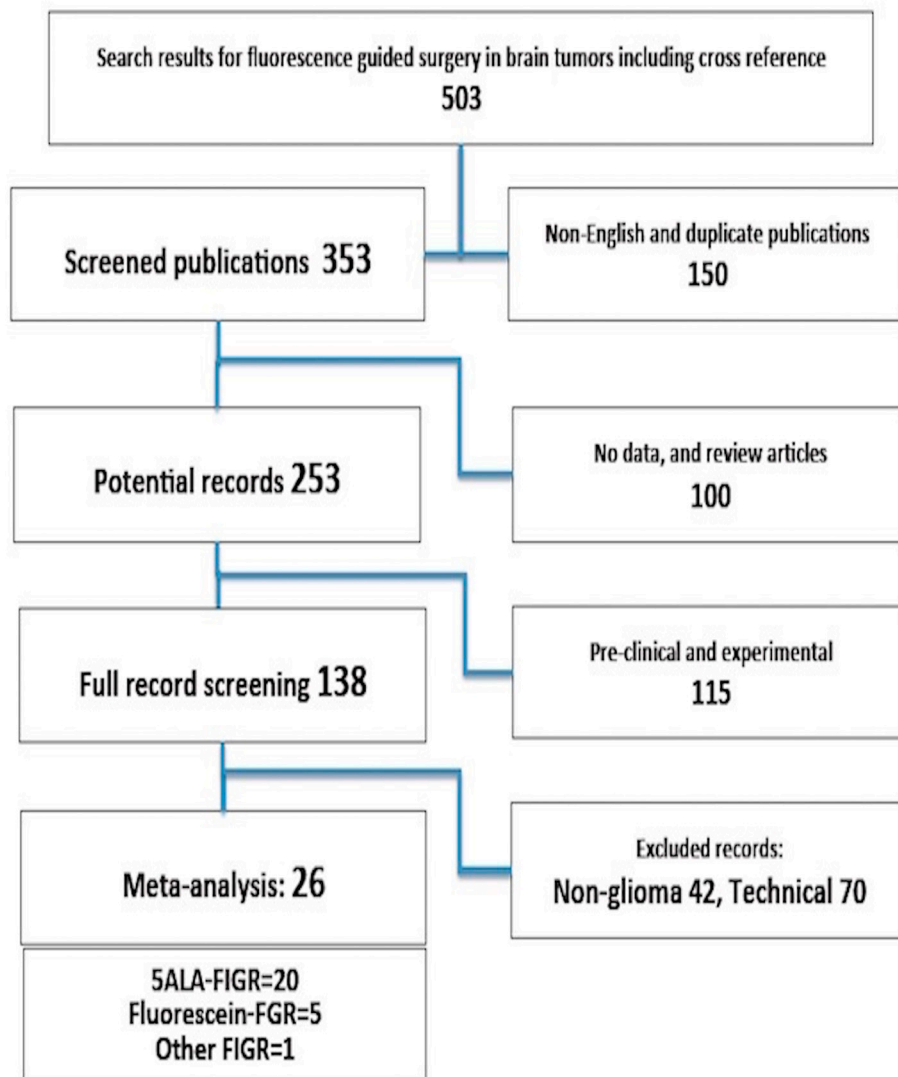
Search results for fluorescence guided surgery in brain tumors including cross reference
503

Screened publications 353

Non-English and duplicate publications
150

Potential records 253

No data, and review articles
100

Full record screening 138

Pre-clinical and experimental
115

Meta-analysis: 26

Excluded records:
Non-glioma 42, Technical 70

5ALA-FIGR=20
Fluorescein-FGR=5
Other FIGR=1